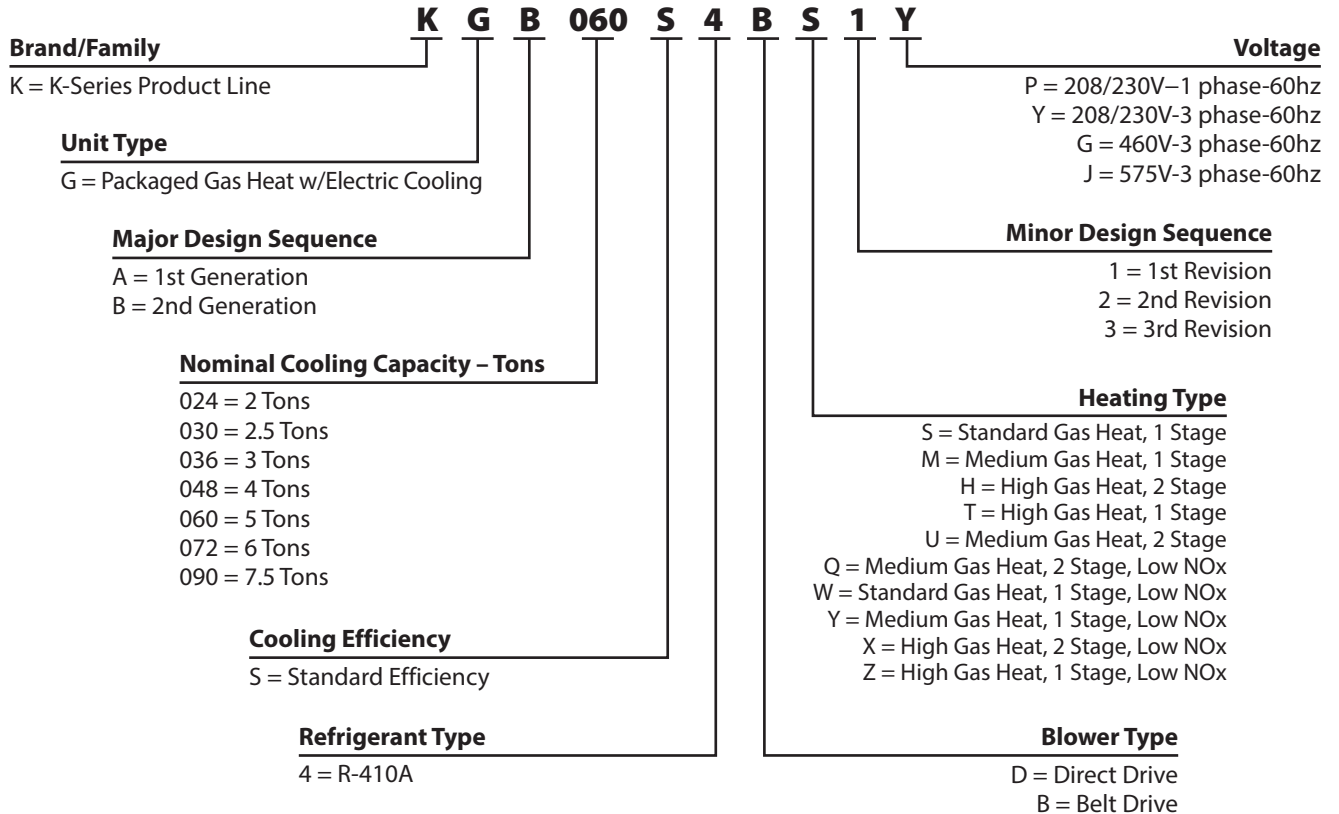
K G B 060 S 4 B S 1 Y

**Brand/Family**
K = K-Series Product Line

**Unit Type**
G = Packaged Gas Heat w/Electric Cooling

**Major Design Sequence**
A = 1st Generation
B = 2nd Generation

**Nominal Cooling Capacity – Tons**
024 = 2 Tons
030 = 2.5 Tons
036 = 3 Tons
048 = 4 Tons
060 = 5 Tons
072 = 6 Tons
090 = 7.5 Tons

**Cooling Efficiency**
S = Standard Efficiency

**Refrigerant Type**
4 = R-410A

**Voltage**
P = 208/230V–1 phase-60hz
Y = 208/230V-3 phase-60hz
G = 460V-3 phase-60hz
J = 575V-3 phase-60hz

**Minor Design Sequence**
1 = 1st Revision
2 = 2nd Revision
3 = 3rd Revision

**Heating Type**
S = Standard Gas Heat, 1 Stage
M = Medium Gas Heat, 1 Stage
H = High Gas Heat, 2 Stage
T = High Gas Heat, 1 Stage
U = Medium Gas Heat, 2 Stage
Q = Medium Gas Heat, 2 Stage, Low NOx
W = Standard Gas Heat, 1 Stage, Low NOx
Y = Medium Gas Heat, 1 Stage, Low NOx
X = High Gas Heat, 2 Stage, Low NOx
Z = High Gas Heat, 1 Stage, Low NOx

**Blower Type**
D = Direct Drive
B = Belt Drive